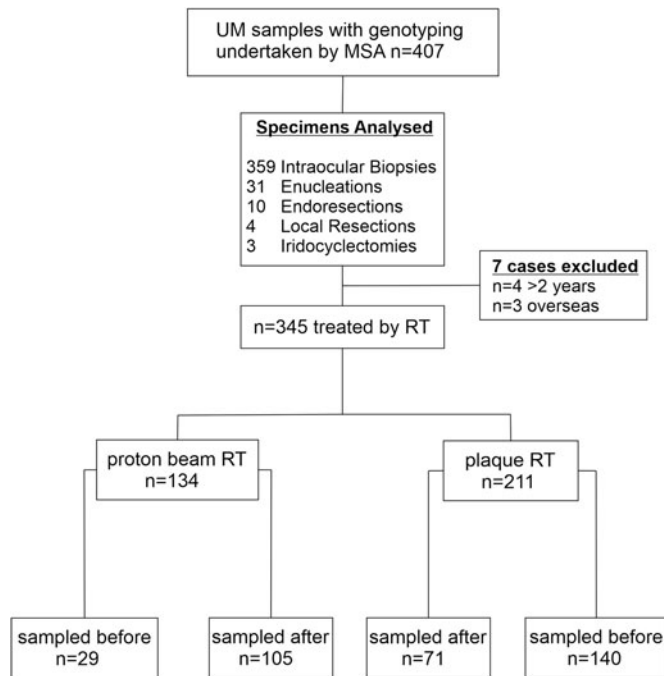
UM samples with genotyping undertaken by MSA n=407

Specimens Analysed

359 Intraocular Biopsies
31 Enucleations
10 Endoresections
4 Local Resections
3 Iridocyclectomies

7 cases excluded
n=4 >2 years
n=3 overseas

n=345 treated by RT

proton beam RT
n=134

plaque RT
n=211

sampled before
n=29

sampled after
n=105

sampled after
n=71

sampled before
n=140